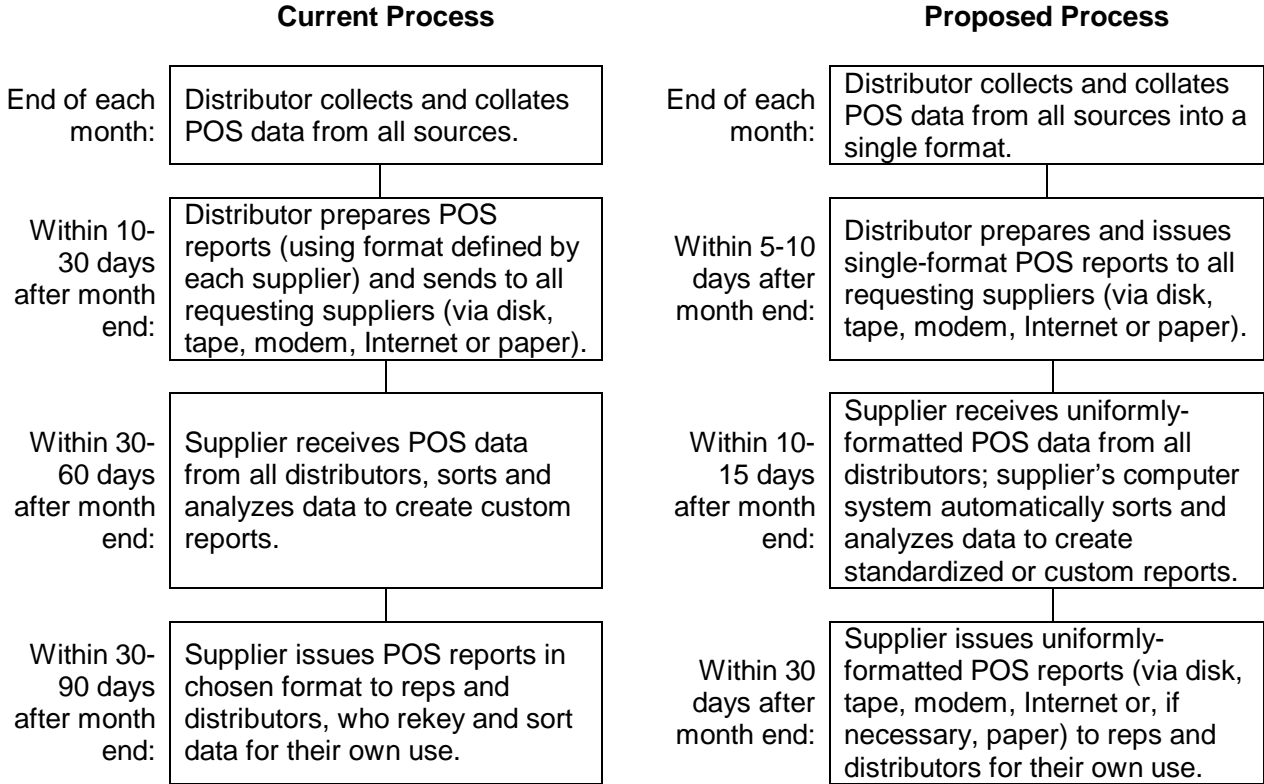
**Current Process**

End of each month:

Distributor collects and collates POS data from all sources.

Within 10-30 days after month end:

Distributor prepares POS reports (using format defined by each supplier) and sends to all requesting suppliers (via disk, tape, modem, Internet or paper).

Within 30-60 days after month end:

Supplier receives POS data from all distributors, sorts and analyzes data to create custom reports.

Within 30-90 days after month end:

Supplier issues POS reports in chosen format to reps and distributors, who rekey and sort data for their own use.

**Proposed Process**

End of each month:

Distributor collects and collates POS data from all sources into a single format.

Within 5-10 days after month end:

Distributor prepares and issues single-format POS reports to all requesting suppliers (via disk, tape, modem, Internet or paper).

Within 10-15 days after month end:

Supplier receives uniformly-formatted POS data from all distributors; supplier's computer system automatically sorts and analyzes data to create standardized or custom reports.

Within 30 days after month end:

Supplier issues uniformly-formatted POS reports (via disk, tape, modem, Internet or, if necessary, paper) to reps and distributors for their own use.